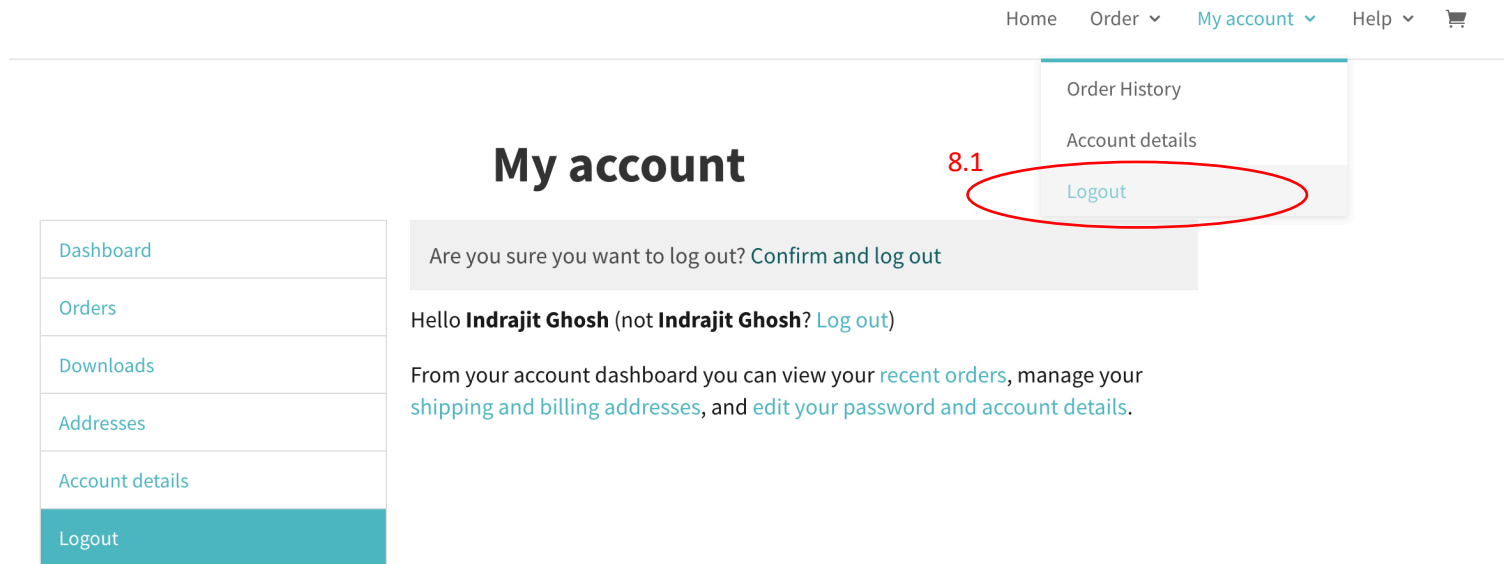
Home Order My account Help

Order History

Account details

8.1

Logout

My account

Dashboard

Orders

Downloads

Addresses

Account details

Logout

Are you sure you want to log out? Confirm and log out

Hello **Indrajit Ghosh** (not **Indrajit Ghosh**? Log out)

From your account dashboard you can view your recent orders, manage your shipping and billing addresses, and edit your password and account details.